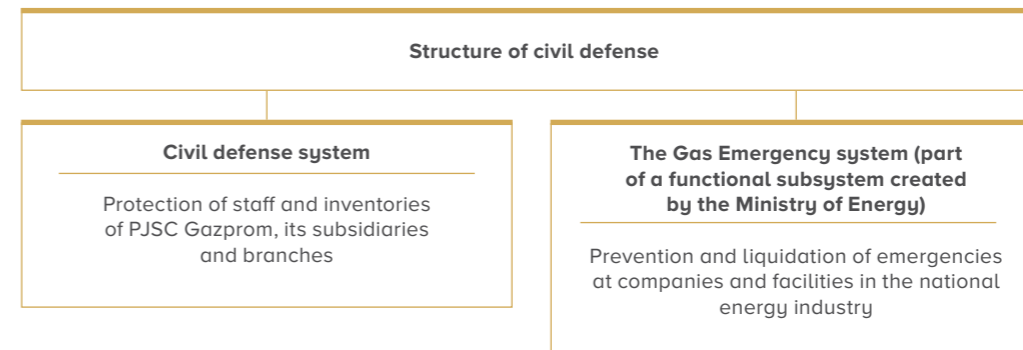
Structure of civil defense

Civil defense system

Protection of staff and inventories of PJSC Gazprom, its subsidiaries and branches

The Gas Emergency system (part of a functional subsystem created by the Ministry of Energy)

Prevention and liquidation of emergencies at companies and facilities in the national energy industry